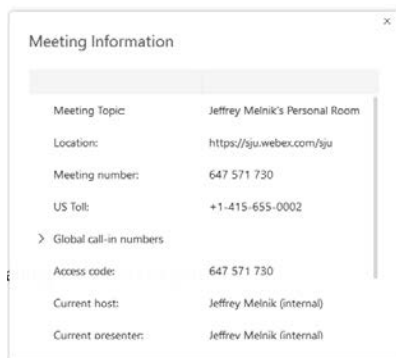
×

Meeting Information

| | |
|---|---|
| Meeting Topic: | Jeffrey Melnik's Personal Room |
| Location: | https://sju.webex.com/sju |
| Meeting number: | 647 571 730 |
| US Toll: | +1-415-655-0002 |
| > Global call-in numbers | |
| Access code: | 647 571 730 |
| Current host: | Jeffrey Melnik (internal) |
| Current presenter: | Jeffrey Melnik (internal) |